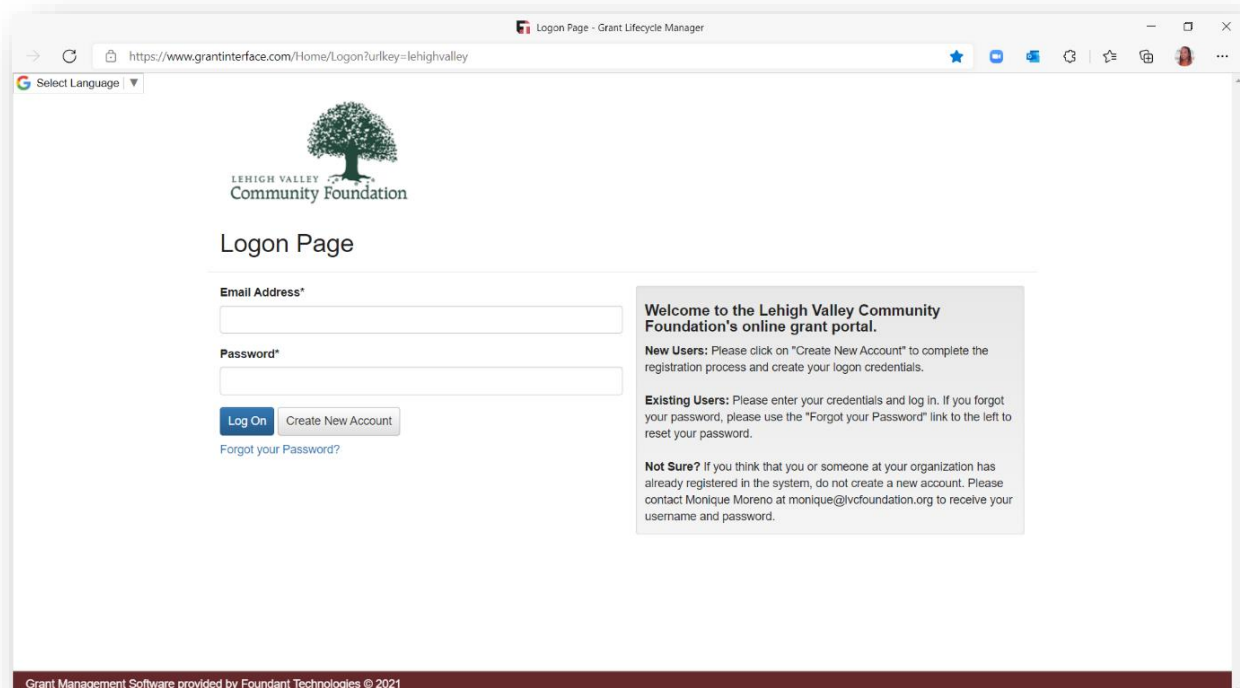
Logon Page - Grant Lifecycle Manager

https://www.grantinterface.com/Home/Logon?urlkey=lehighvalley

Select Language ▼

LEHIGH VALLEY
Community Foundation

Logon Page

Email Address*

Password*

Log On Create New Account

Forgot your Password?

Welcome to the Lehigh Valley Community Foundation's online grant portal.

New Users: Please click on "Create New Account" to complete the registration process and create your logon credentials.

Existing Users: Please enter your credentials and log in. If you forgot your password, please use the "Forgot your Password" link to the left to reset your password.

Not Sure? If you think that you or someone at your organization has already registered in the system, do not create a new account. Please contact Monique Moreno at monique@lvcfoundation.org to receive your username and password.

Grant Management Software provided by Foundant Technologies © 2021